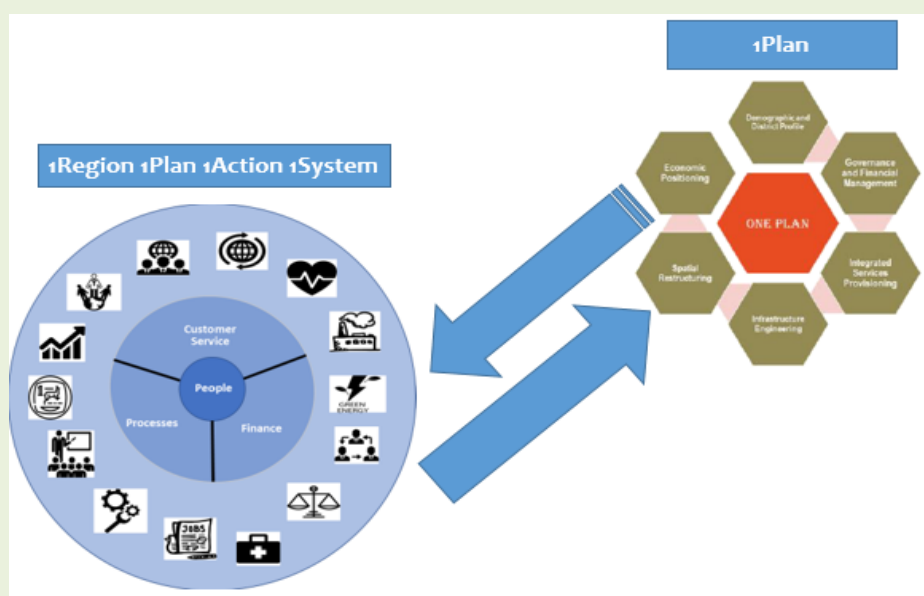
1Plan

1Region 1Plan 1Action 1System

Customer Service

People

Processes

Finance

GREEN ENERGY

JOBS

Demographic and District Profile

Economic Positioning

Governance and Financial Management

ONE PLAN

Spatial Restructuring

Integrated Services Provisioning

Infrastructure Engineering